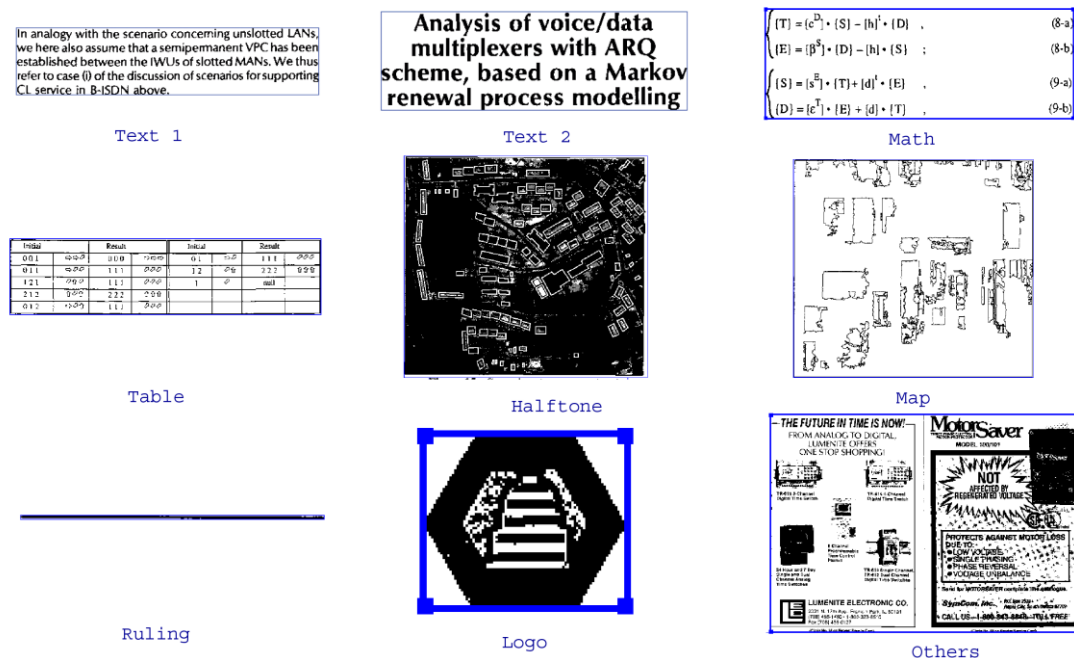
In analogy with the scenario concerning unslotted LANs, we here also assume that a semipermanent VPC has been established between the IWUs of slotted MANs. We thus refer to case (i) of the discussion of scenarios for supporting CL service in B-ISDN above.

Text 1

Analysis of voice/data multiplexers with ARQ scheme, based on a Markov renewal process modelling

Text 2

$\{T\} = \{\varepsilon^{D}\} \cdot \{S\} - \{h\}^{t} \cdot \{D\}$ , (8-a)

$\{E\} = \{\beta^{S}\} \cdot \{D\} - \{h\} \cdot \{S\}$ ; (8-b)

$\{S\} = \{s^{E}\} \cdot \{T\} + \{d\}^{t} \cdot \{E\}$ , (9-a)

$\{D\} = \{\varepsilon^{T}\} \cdot \{E\} + \{d\} \cdot \{T\}$ , (9-b)

Math

| Initial | | Result | | Initial | | Result | |
|---|---|---|---|---|---|---|---|
| 001 | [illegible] | 000 | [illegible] | 01 | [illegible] | 111 | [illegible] |
| 011 | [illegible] | 111 | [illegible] | 12 | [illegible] | 222 | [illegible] |
| 121 | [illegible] | 111 | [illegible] | 1 | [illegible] | null | |
| 212 | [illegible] | 222 | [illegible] | | | | |
| 012 | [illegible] | 111 | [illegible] | | | | |

Table

Halftone

Map

THE FUTURE IN TIME IS NOW!
FROM ANALOG TO DIGITAL, LUMENITE OFFERS ONE STOP SHOPPING!

LUMENITE ELECTRONIC CO.

MotorSaver
NOT AFFECTED BY REGENERATED VOLTAGE
PROTECTS AGAINST MOTOR LOSS DUE TO:
• LOW VOLTAGE
• SINGLE PHASING
• PHASE REVERSAL
• VOLTAGE UNBALANCE
SymCom, Inc.
CALL US—1-800-843-8848—TOLL FREE

Ruling

Logo

Others